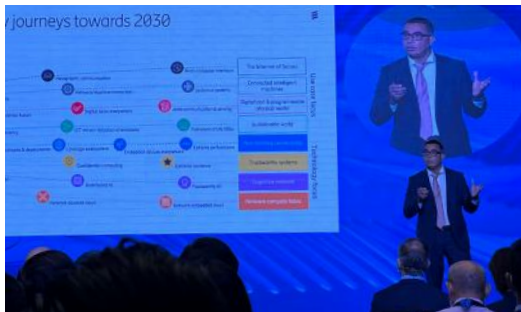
y journeys towards 2030

The Internet of Senses
Connected intelligent machines
Digitalized & programmable physical world
Sustainable world
Trustworthy systems
Cognitive network
Network compute fabric

Use case focus
Technology focus

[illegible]